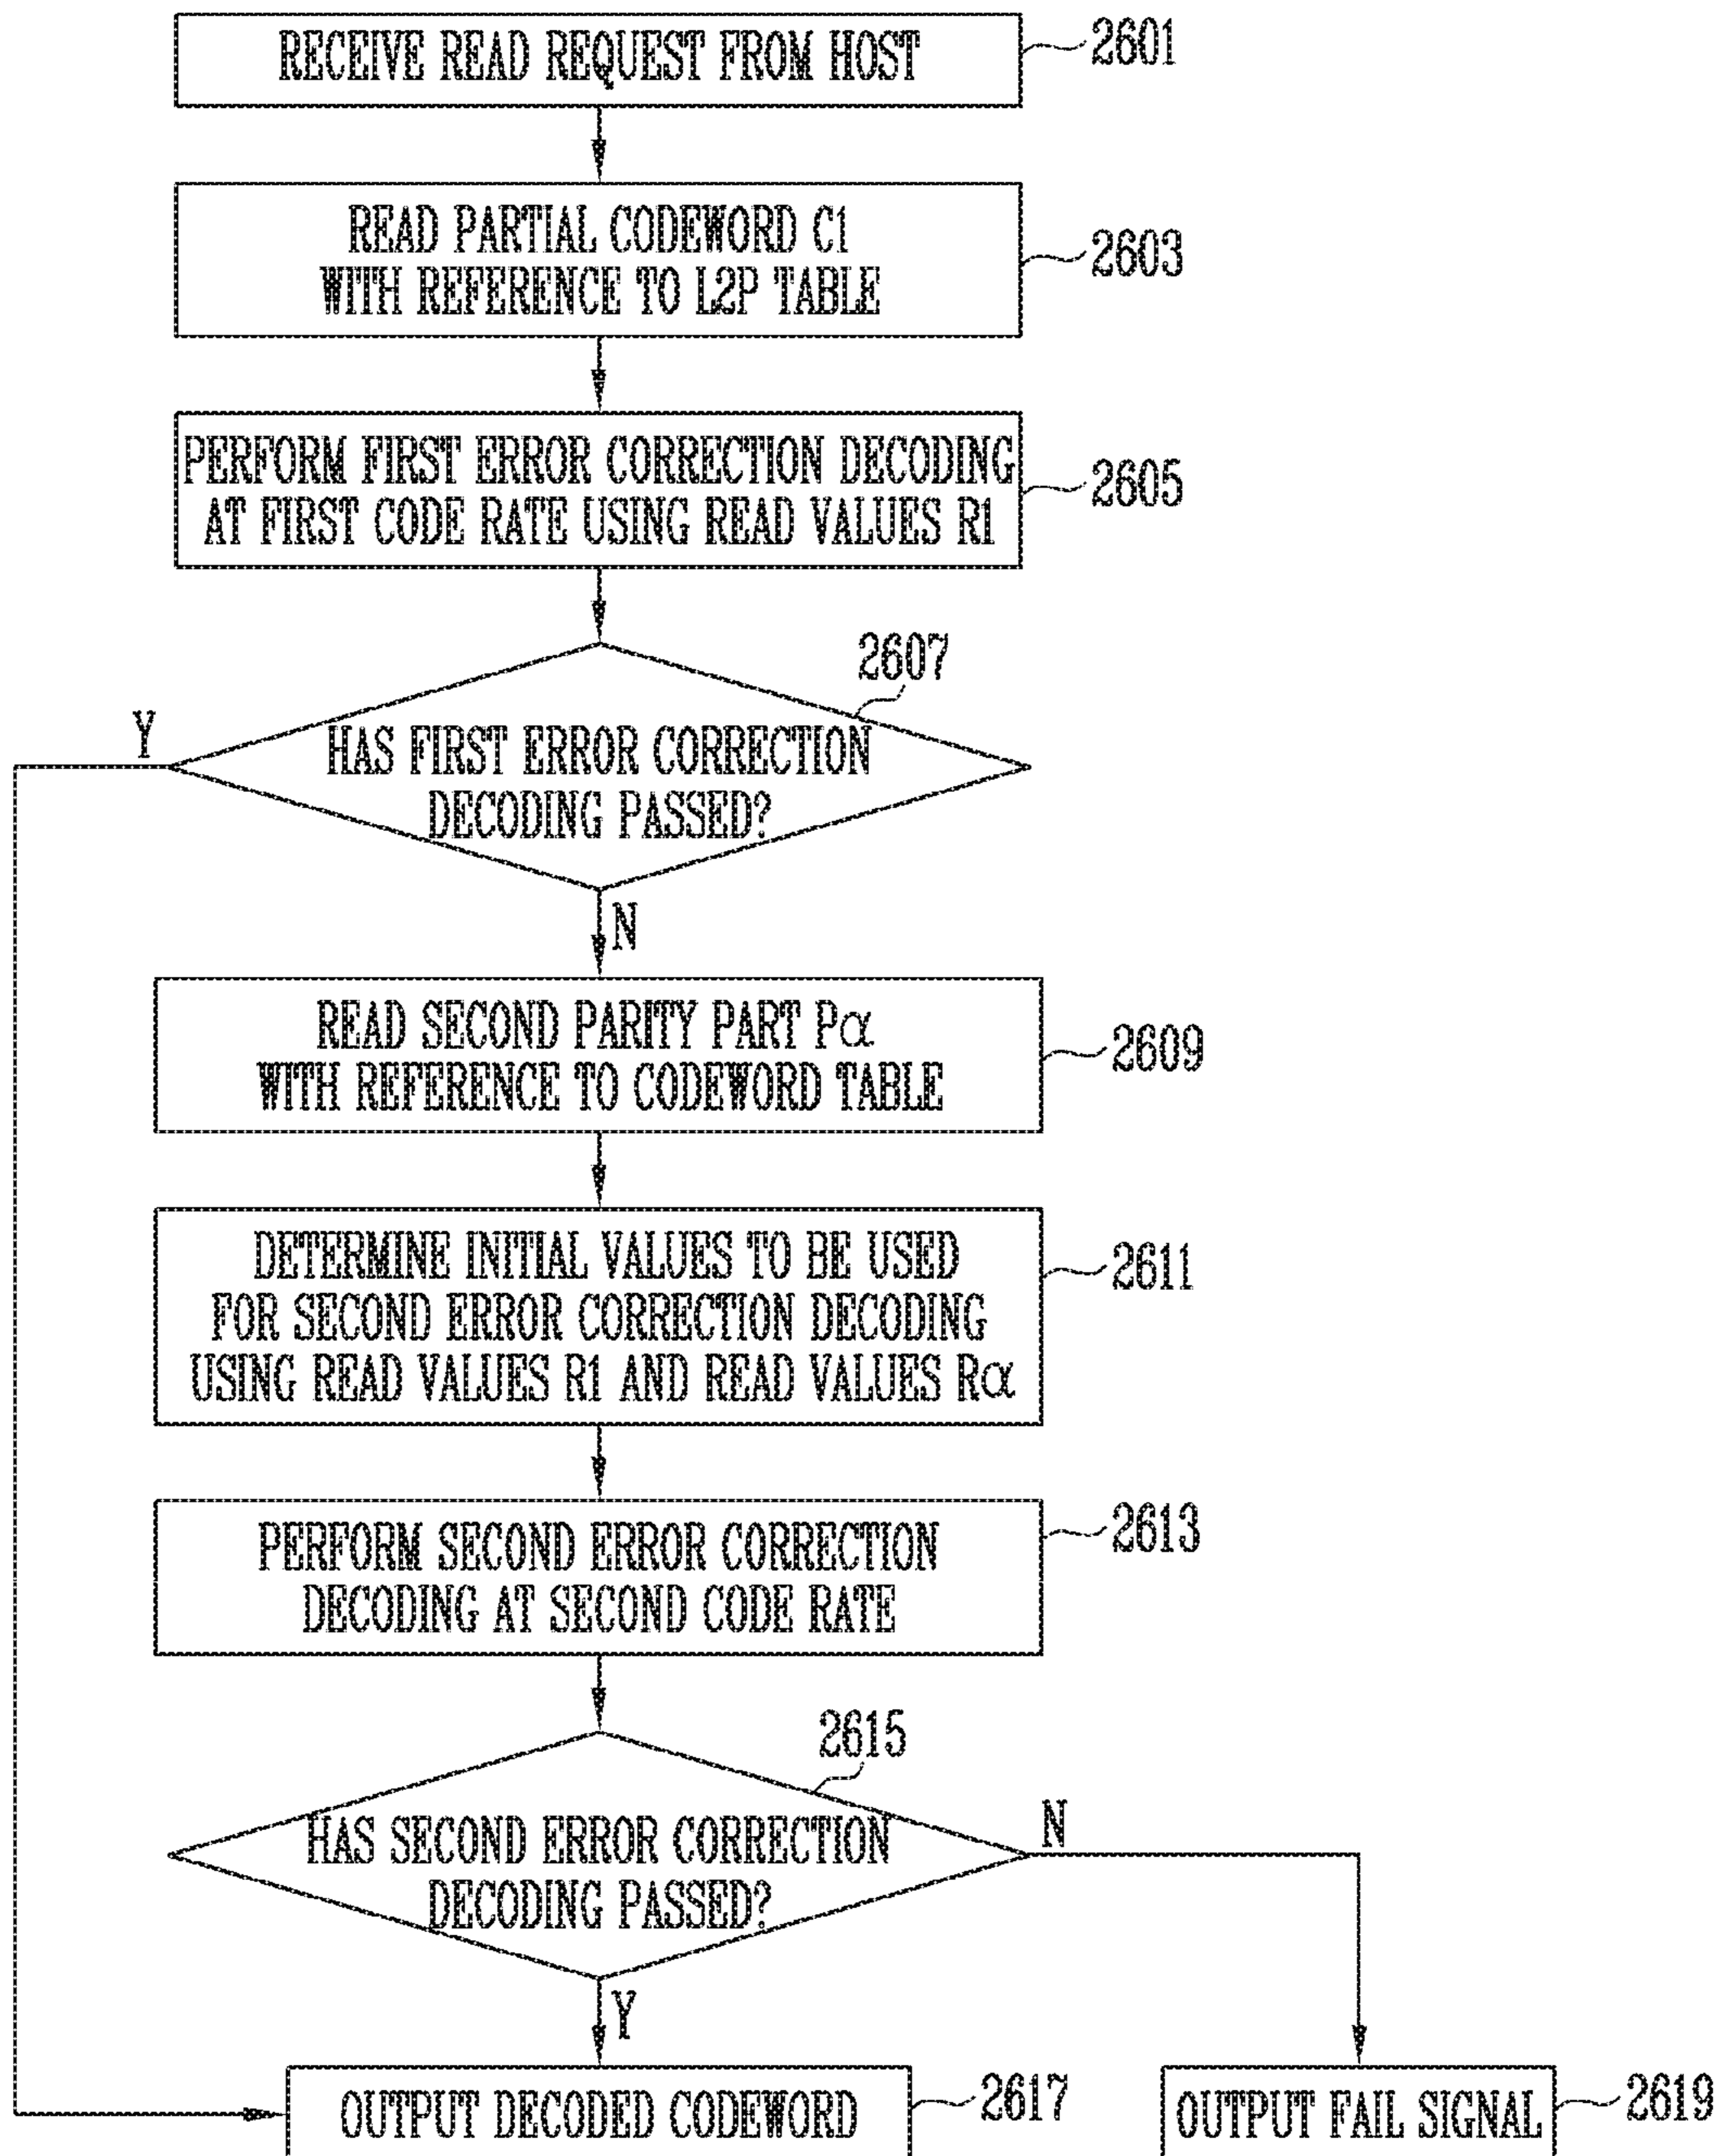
RECEIVE READ REQUEST FROM HOST
2601

READ PARTIAL CODEWORD C1 WITH REFERENCE TO L2P TABLE
2603

PERFORM FIRST ERROR CORRECTION DECODING AT FIRST CODE RATE USING READ VALUES R1
2605

2607
HAS FIRST ERROR CORRECTION DECODING PASSED?
Y
N

READ SECOND PARITY PART P$\alpha$ WITH REFERENCE TO CODEWORD TABLE
2609

DETERMINE INITIAL VALUES TO BE USED FOR SECOND ERROR CORRECTION DECODING USING READ VALUES R1 AND READ VALUES R$\alpha$
2611

PERFORM SECOND ERROR CORRECTION DECODING AT SECOND CODE RATE
2613

2615
HAS SECOND ERROR CORRECTION DECODING PASSED?
N
Y

OUTPUT DECODED CODEWORD
2617

OUTPUT FAIL SIGNAL
2619